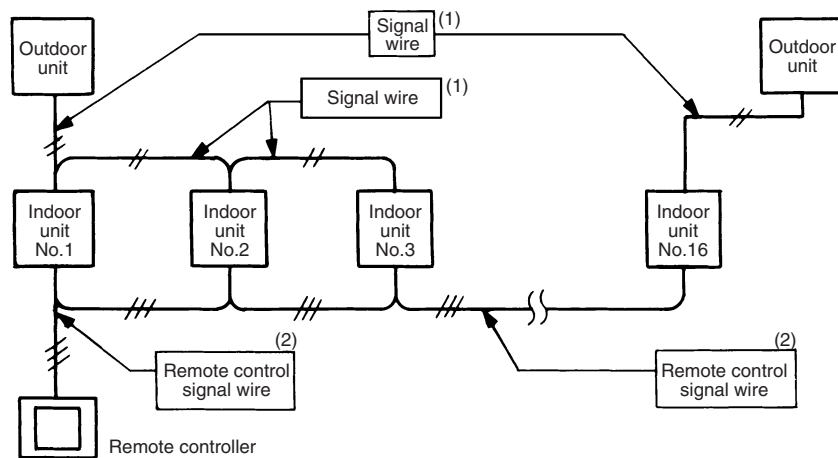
Outdoor unit

Signal wire (1)

Outdoor unit

Signal wire (1)

Indoor unit No.1

Indoor unit No.2

Indoor unit No.3

Indoor unit No.16

(2)
Remote control signal wire

(2)
Remote control signal wire

Remote controller